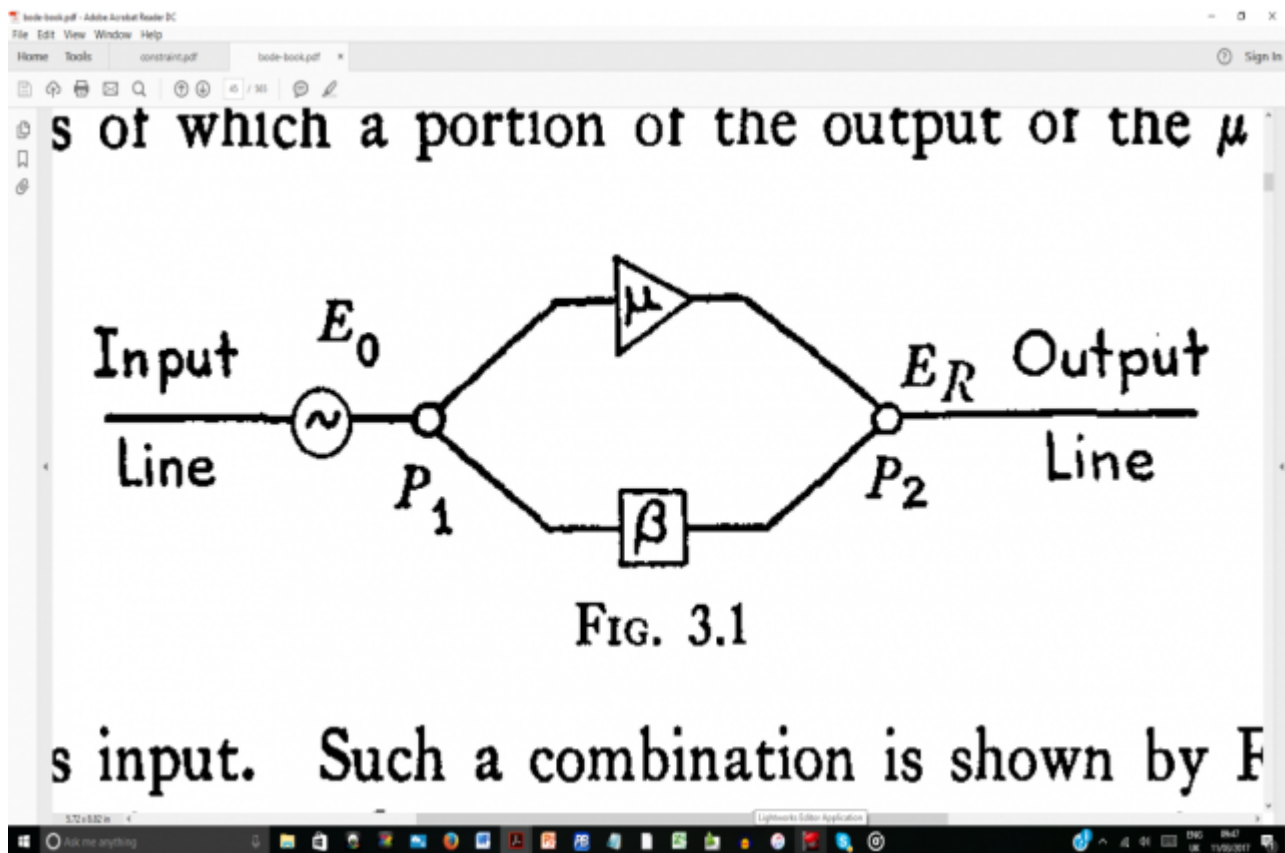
bode-book.pdf - Adobe Acrobat Reader DC
File Edit View Window Help
Home Tools constraint.pdf bode-book.pdf ×
Sign In
45 / 565

s of which a portion of the output of the $\mu$

Input
Line
$E_0$
$P_1$
$\mu$
$\beta$
$E_R$
Output
Line
$P_2$

FIG. 3.1

s input. Such a combination is shown by F

5.72 x 8.82 in
Lightworks Editor Application
Ask me anything
ENG UK 09:47 11/05/2017